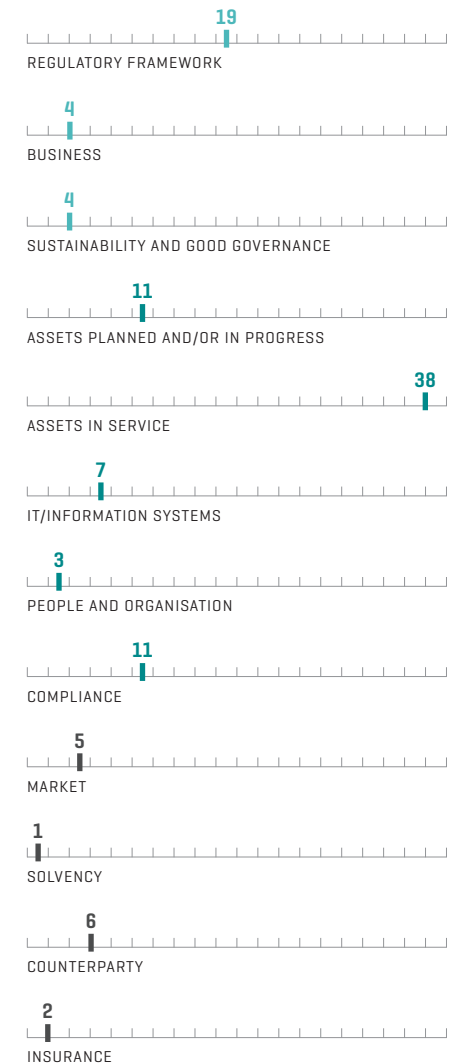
19
REGULATORY FRAMEWORK

4
BUSINESS

4
SUSTAINABILITY AND GOOD GOVERNANCE

11
ASSETS PLANNED AND/OR IN PROGRESS

38
ASSETS IN SERVICE

7
IT/INFORMATION SYSTEMS

3
PEOPLE AND ORGANISATION

11
COMPLIANCE

5
MARKET

1
SOLVENCY

6
COUNTERPARTY

2
INSURANCE